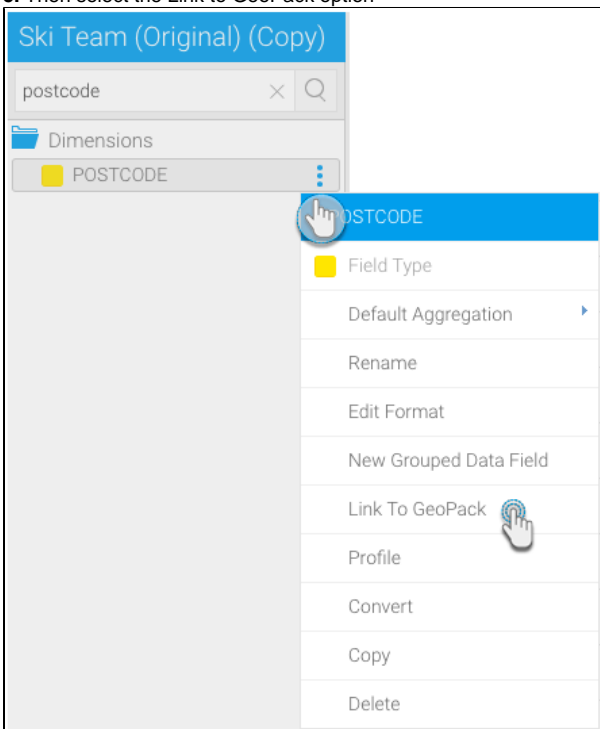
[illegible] Then select the Link to GeoPack option

Ski Team (Original) (Copy)

postcode

Dimensions

POSTCODE

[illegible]OSTCODE

Field Type

Default Aggregation

Rename

Edit Format

New Grouped Data Field

Link To GeoPack

Profile

Convert

Copy

Delete